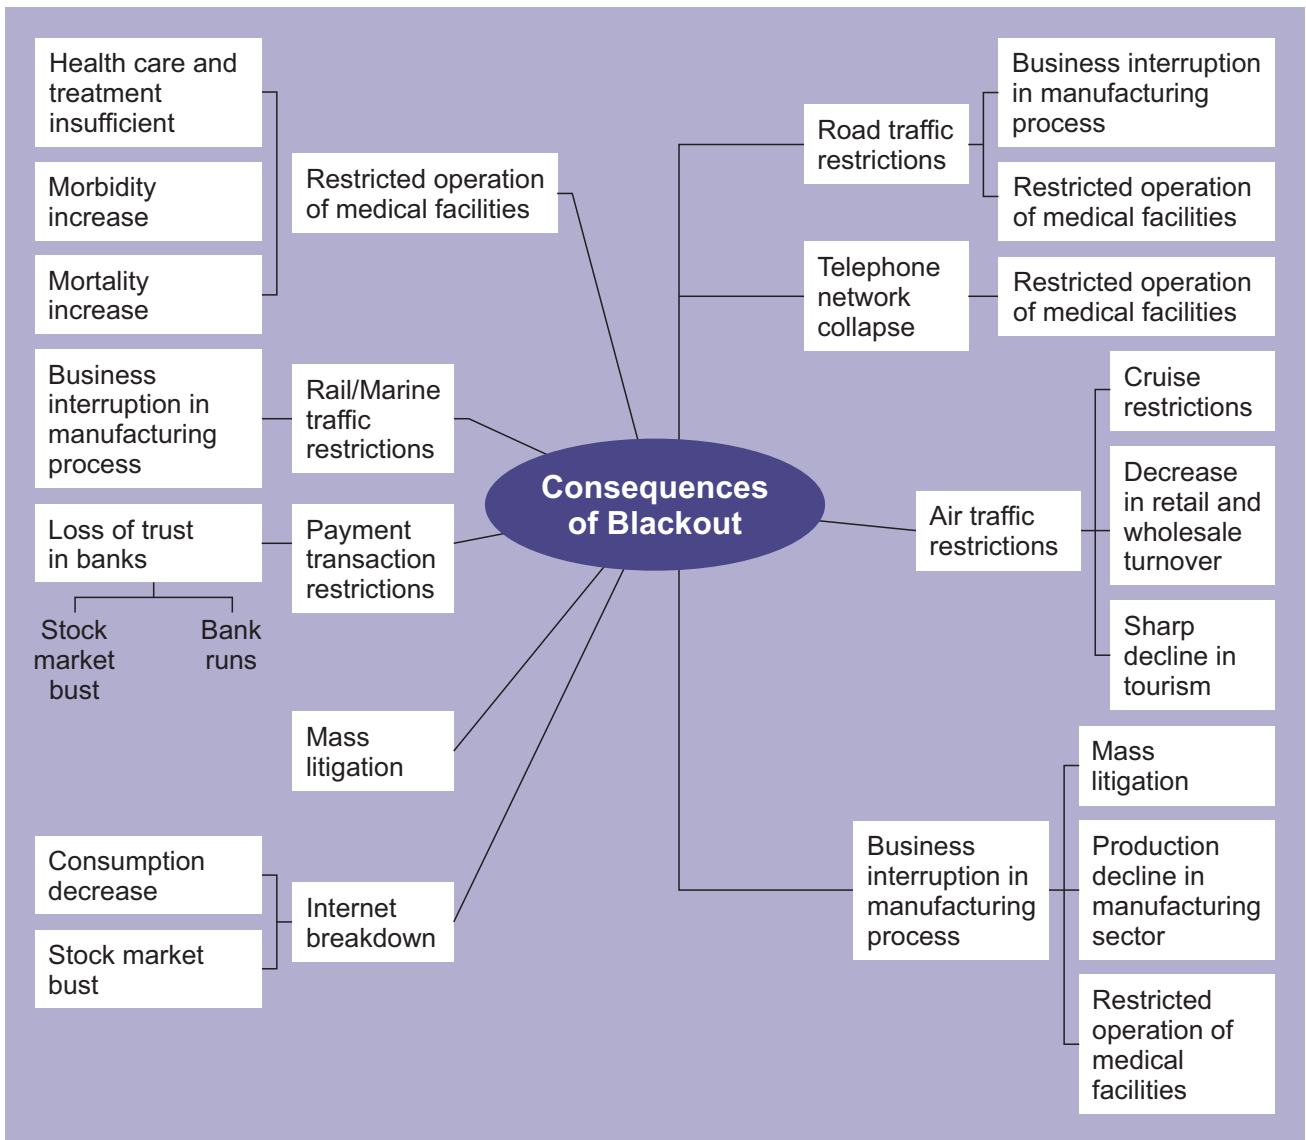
Consequences of Blackout

Restricted operation of medical facilities

Health care and treatment insufficient

Morbidity increase

Mortality increase

Rail/Marine traffic restrictions

Business interruption in manufacturing process

Payment transaction restrictions

Loss of trust in banks

Stock market bust

Bank runs

Mass litigation

Internet breakdown

Consumption decrease

Stock market bust

Road traffic restrictions

Business interruption in manufacturing process

Restricted operation of medical facilities

Telephone network collapse

Restricted operation of medical facilities

Air traffic restrictions

Cruise restrictions

Decrease in retail and wholesale turnover

Sharp decline in tourism

Business interruption in manufacturing process

Mass litigation

Production decline in manufacturing sector

Restricted operation of medical facilities